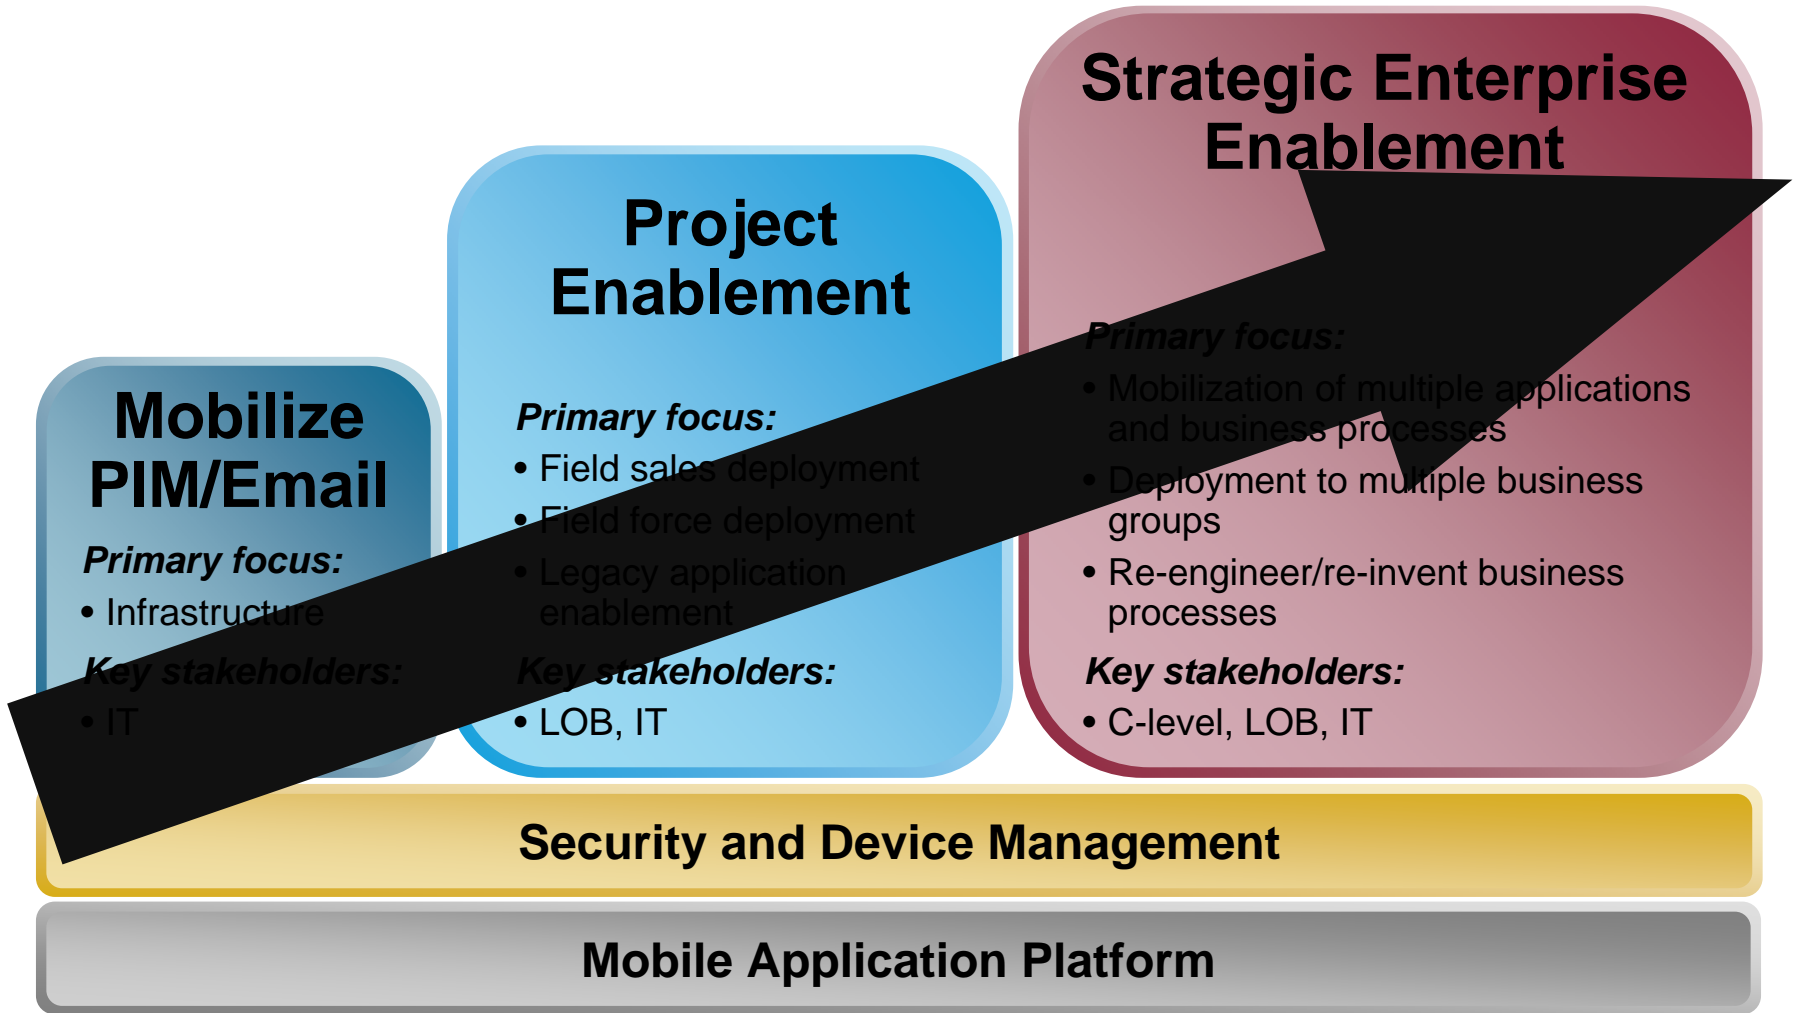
Mobilize PIM/Email

Primary focus:
• Infrastructure

Key stakeholders:
• IT

Project Enablement

Primary focus:
• Field sales deployment
• Field force deployment
• Legacy application enablement

Key stakeholders:
• LOB, IT

Strategic Enterprise Enablement

Primary focus:
• Mobilization of multiple applications and business processes
• Deployment to multiple business groups
• Re-engineer/re-invent business processes

Key stakeholders:
• C-level, LOB, IT

Security and Device Management

Mobile Application Platform